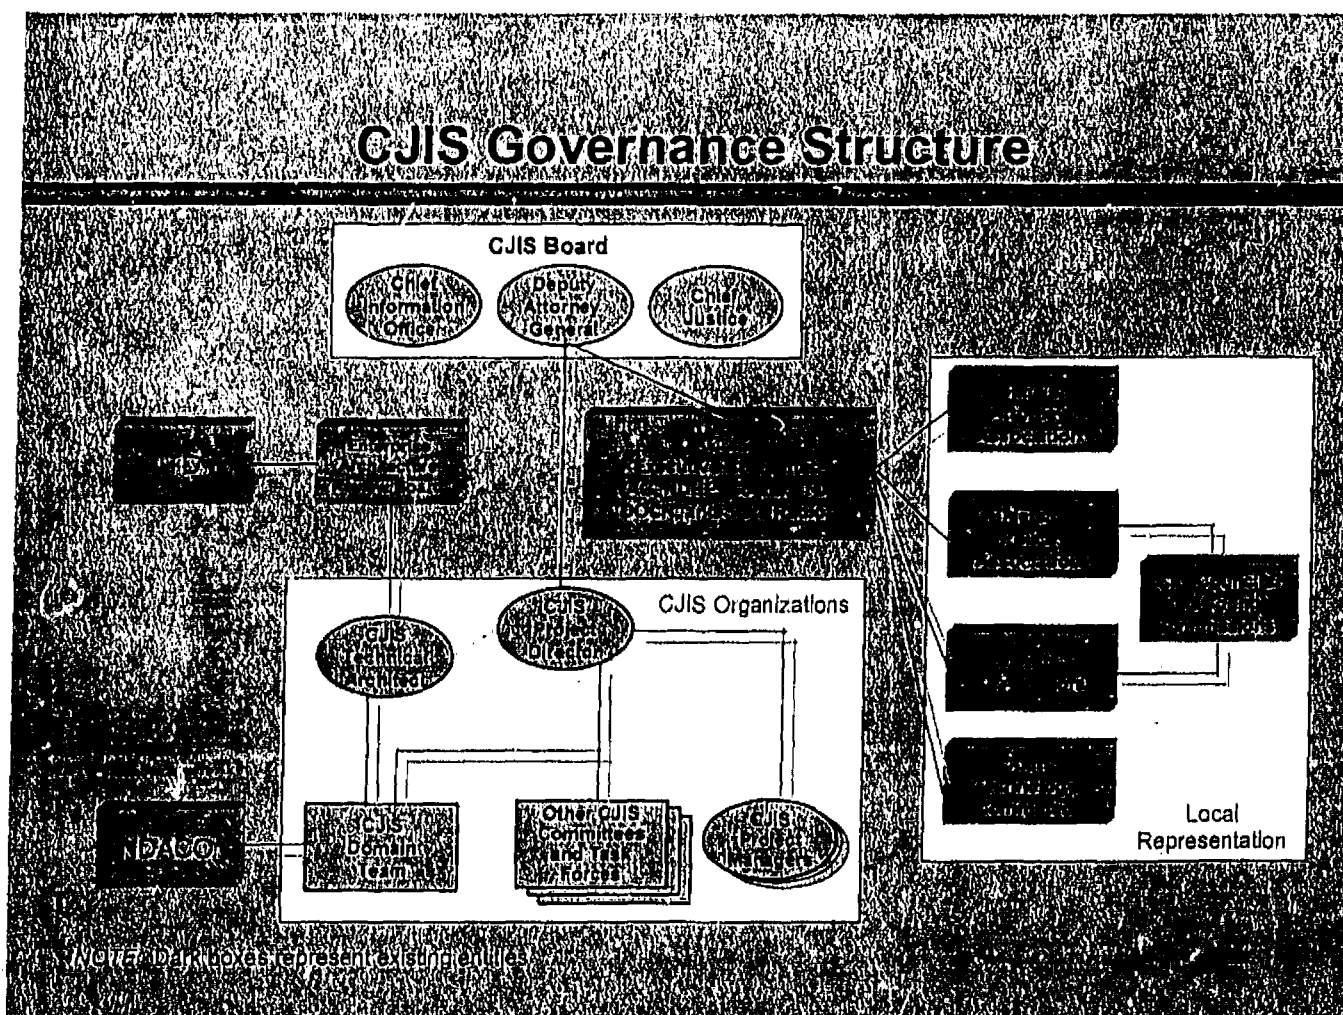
CJIS Governance Structure

CJIS Board

Chief Information Officer

Deputy Attorney General

Chief Justice

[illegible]

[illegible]

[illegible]

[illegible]

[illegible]

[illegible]

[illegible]

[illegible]

CJIS Organizations

CJIS Project Director

CJIS Technical Architect

CJIS Domain Team

Other CJIS Committees and Task Forces

CJIS Project Managers

NDACO

Local Representation

NOTE: Dark boxes represent existing entities